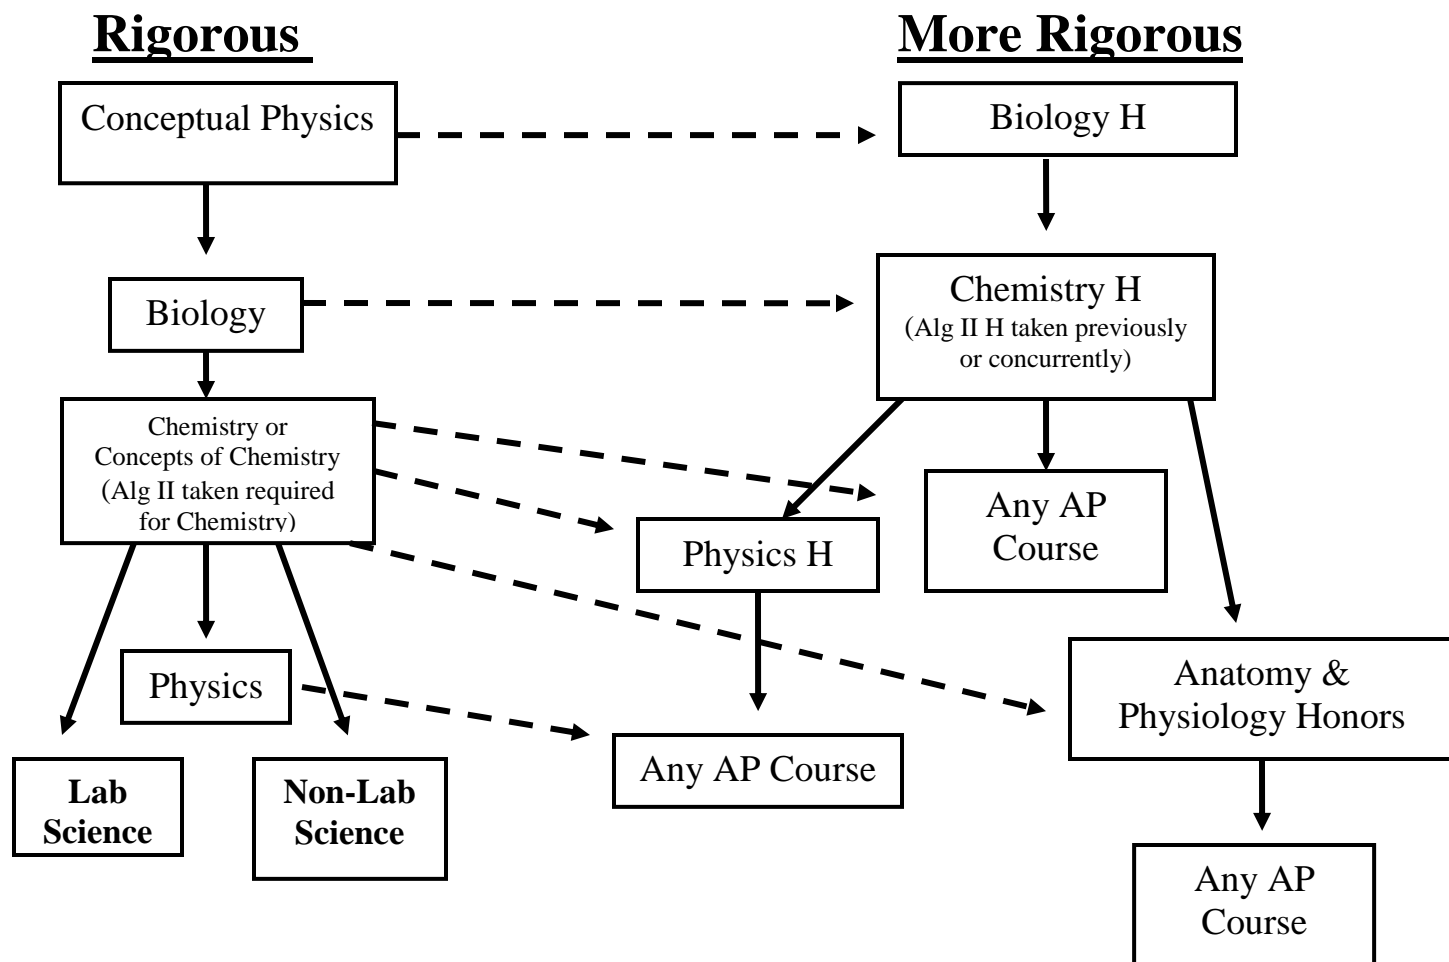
Rigorous

More Rigorous

Conceptual Physics

Biology H

Biology

Chemistry H
(Alg II H taken previously or concurrently)

Chemistry or Concepts of Chemistry
(Alg II taken required for Chemistry)

Any AP Course

Physics H

Physics

Anatomy & Physiology Honors

Lab Science

Non-Lab Science

Any AP Course

Any AP Course